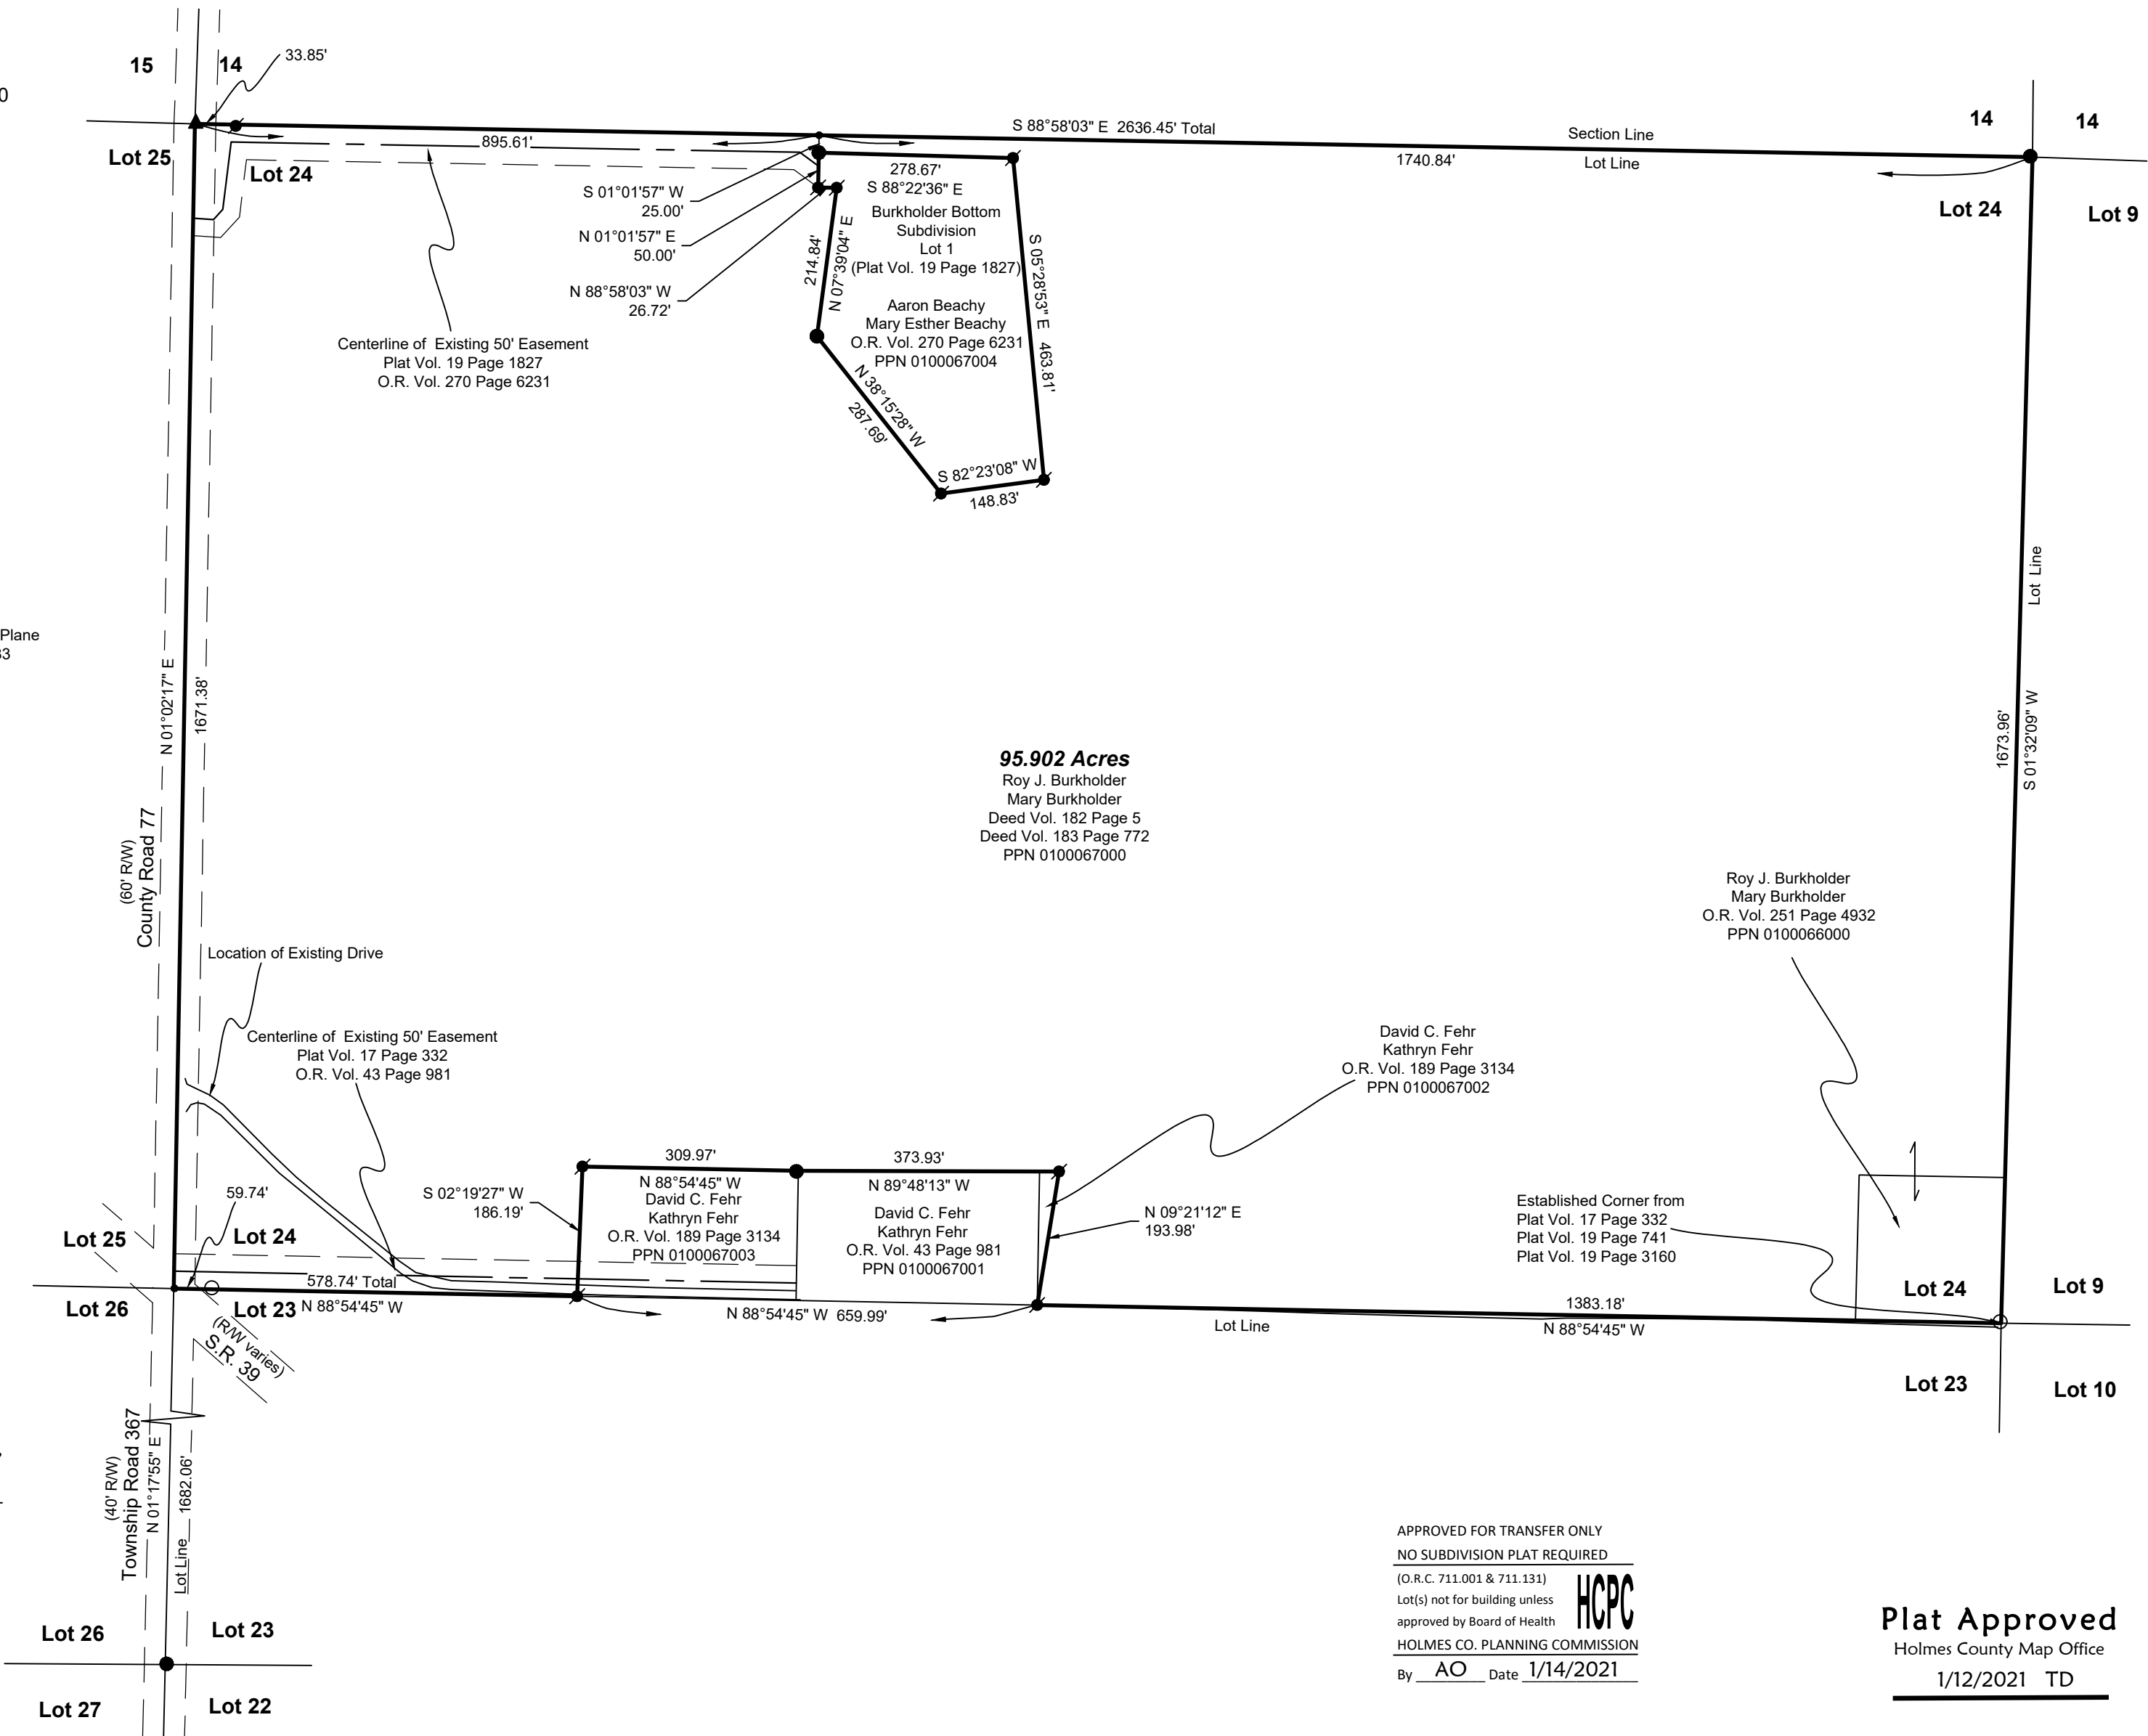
0

Plane
3

15
14
33.85'
14
14
Lot 25
Lot 24
895.61'
S 88°58'03" E 2636.45' Total
Section Line
1740.84'
Lot Line
Lot 24
Lot 9
S 01°01'57" W
25.00'
N 01°01'57" E
50.00'
N 88°58'03" W
26.72'
278.67'
S 88°22'36" E
Burkholder Bottom Subdivision
Lot 1
(Plat Vol. 19 Page 1827)
Aaron Beachy
Mary Esther Beachy
O.R. Vol. 270 Page 6231
PPN 0100067004
214.84'
N 07°39'04" E
S 05°28'53" E
463.81'
N 38°15'28" W
287.69'
S 82°23'08" W
148.83'
Centerline of Existing 50' Easement
Plat Vol. 19 Page 1827
O.R. Vol. 270 Page 6231
Lot Line
N 01°02'17" E
1671.38'
(60' R/W)
County Road 77
95.902 Acres
Roy J. Burkholder
Mary Burkholder
Deed Vol. 182 Page 5
Deed Vol. 183 Page 772
PPN 0100067000
1673.96'
S 01°32'09" W
Roy J. Burkholder
Mary Burkholder
O.R. Vol. 251 Page 4932
PPN 0100066000
Location of Existing Drive
Centerline of Existing 50' Easement
Plat Vol. 17 Page 332
O.R. Vol. 43 Page 981
David C. Fehr
Kathryn Fehr
O.R. Vol. 189 Page 3134
PPN 0100067002
309.97'
373.93'
N 88°54'45" W
David C. Fehr
Kathryn Fehr
O.R. Vol. 189 Page 3134
PPN 0100067003
N 89°48'13" W
David C. Fehr
Kathryn Fehr
O.R. Vol. 43 Page 981
PPN 0100067001
S 02°19'27" W
186.19'
N 09°21'12" E
193.98'
Established Corner from
Plat Vol. 17 Page 332
Plat Vol. 19 Page 741
Plat Vol. 19 Page 3160
59.74'
Lot 25
Lot 24
578.74' Total
Lot 26
Lot 23
N 88°54'45" W
N 88°54'45" W 659.99'
Lot Line
1383.18'
N 88°54'45" W
Lot 24
Lot 9
Lot 23
Lot 10
(R/W varies)
S.R. 39
(40' R/W)
Township Road 367
N 01°17'55" E
1682.06'
Lot Line
Lot 26
Lot 23
Lot 27
Lot 22
APPROVED FOR TRANSFER ONLY
NO SUBDIVISION PLAT REQUIRED
(O.R.C. 711.001 & 711.131)
Lot(s) not for building unless approved by Board of Health
HCPC
HOLMES CO. PLANNING COMMISSION
By AO Date 1/14/2021
Plat Approved
Holmes County Map Office
1/12/2021 TD